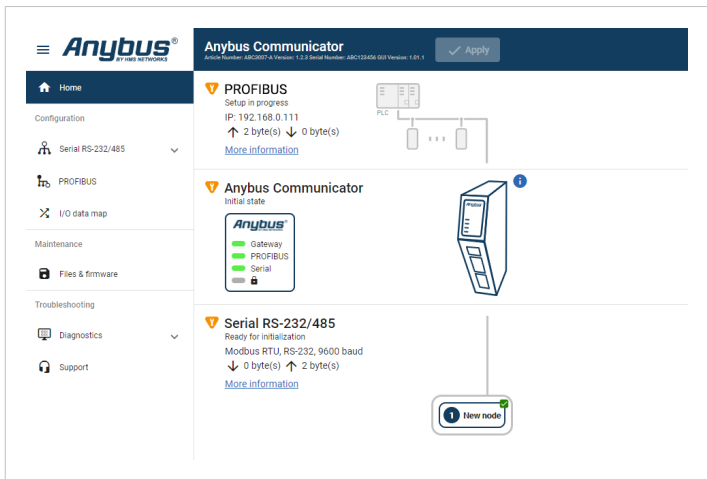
Anybus®
BY HMS NETWORKS

Anybus Communicator
Article Number: ABC3007-A Version: 1.2.3 Serial Number: ABC123456 GUI Version: 1.01.1

Apply

Home

Configuration

Serial RS-232/485

PROFIBUS

I/O data map

Maintenance

Files & firmware

Troubleshooting

Diagnostics

Support

PROFIBUS
Setup in progress
IP: 192.168.0.111
2 byte(s) 0 byte(s)
More information

PLC

Anybus Communicator
Initial state

Anybus®
Gateway
PROFIBUS
Serial

Serial RS-232/485
Ready for initialization
Modbus RTU, RS-232, 9600 baud
0 byte(s) 2 byte(s)
More information

1 New node